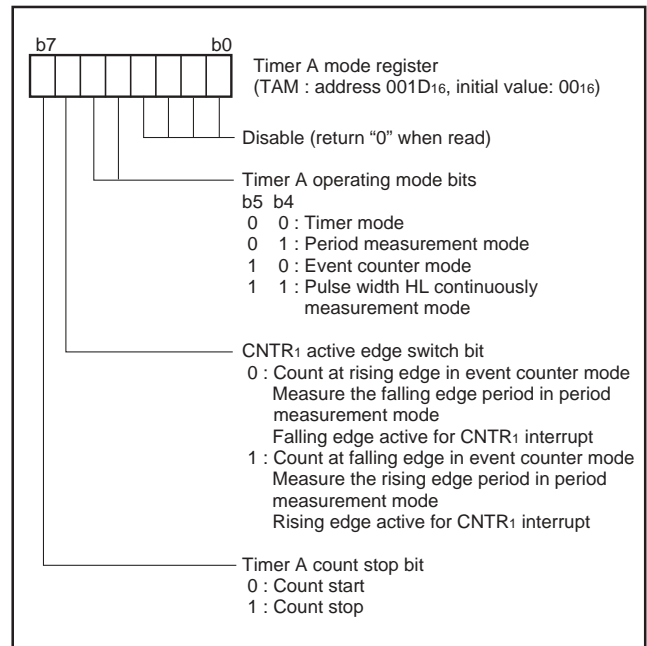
b7 b0

Timer A mode register
(TAM : address $001D_{16}$, initial value: $00_{16}$)

Disable (return “0” when read)

Timer A operating mode bits
b5 b4
0 0 : Timer mode
0 1 : Period measurement mode
1 0 : Event counter mode
1 1 : Pulse width HL continuously measurement mode

$CNTR_1$ active edge switch bit
0 : Count at rising edge in event counter mode
Measure the falling edge period in period measurement mode
Falling edge active for $CNTR_1$ interrupt
1 : Count at falling edge in event counter mode
Measure the rising edge period in period measurement mode
Rising edge active for $CNTR_1$ interrupt

Timer A count stop bit
0 : Count start
1 : Count stop